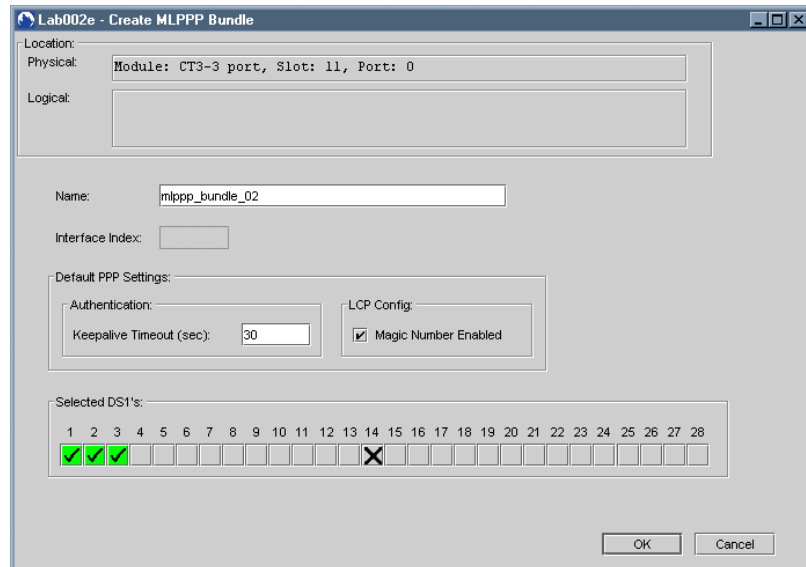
Lab002e - Create MLPPP Bundle

Location:

Physical: Module: CT3-3 port, Slot: 11, Port: 0

Logical:

Name: mlppp_bundle_02

Interface Index:

Default PPP Settings:

Authentication:

Keepalive Timeout (sec): 30

LCP Config:

Magic Number Enabled

Selected DS1's:

1 2 3 4 5 6 7 8 9 10 11 12 13 14 15 16 17 18 19 20 21 22 23 24 25 26 27 28

OK Cancel